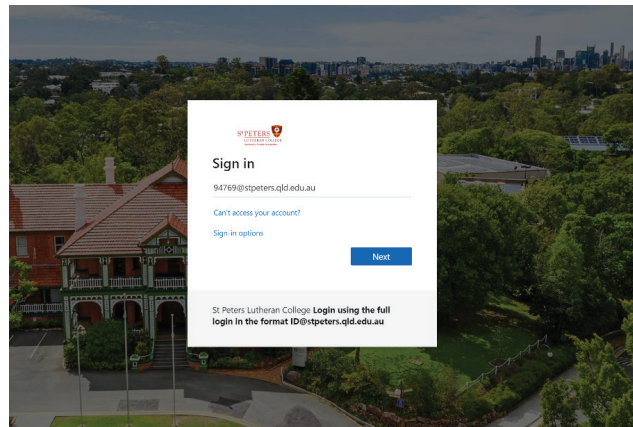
ST PETERS LUTHERAN COLLEGE

Sign in

94769@stpeters.qld.edu.au

Can't access your account?

Sign-in options

Next

St Peters Lutheran College **Login using the full login in the format ID@stpeters.qld.edu.au**